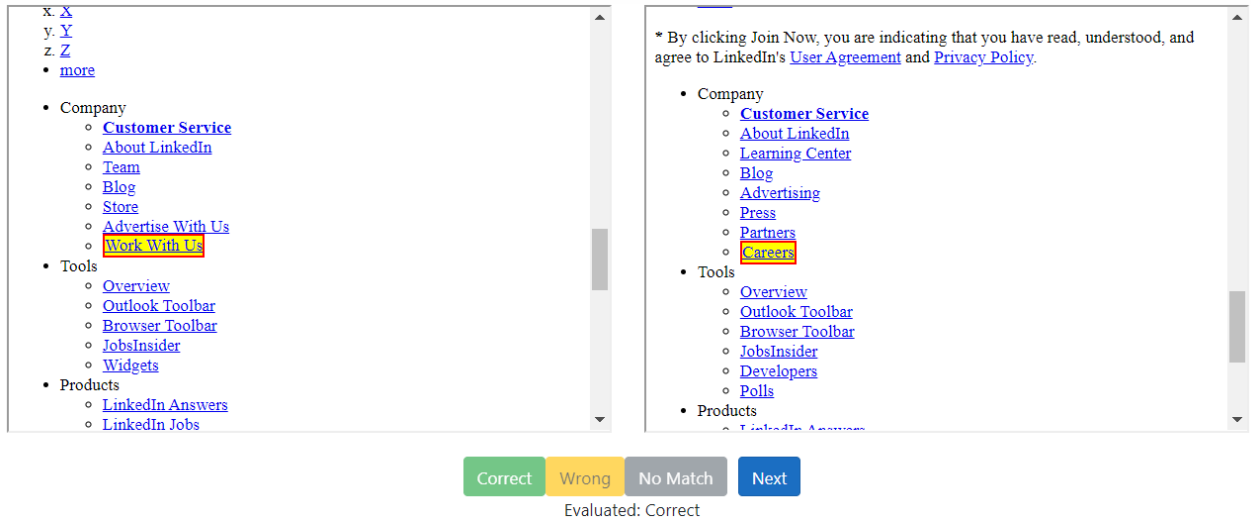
x. X
y. Y
z. Z
- more

- Company
  - Customer Service
  - About LinkedIn
  - Team
  - Blog
  - Store
  - Advertise With Us
  - Work With Us
- Tools
  - Overview
  - Outlook Toolbar
  - Browser Toolbar
  - JobsInsider
  - Widgets
- Products
  - LinkedIn Answers
  - LinkedIn Jobs

* By clicking Join Now, you are indicating that you have read, understood, and agree to LinkedIn's User Agreement and Privacy Policy.

- Company
  - Customer Service
  - About LinkedIn
  - Learning Center
  - Blog
  - Advertising
  - Press
  - Partners
  - Careers
- Tools
  - Overview
  - Outlook Toolbar
  - Browser Toolbar
  - JobsInsider
  - Developers
  - Polls
- Products
  - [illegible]

Correct Wrong No Match Next

Evaluated: Correct